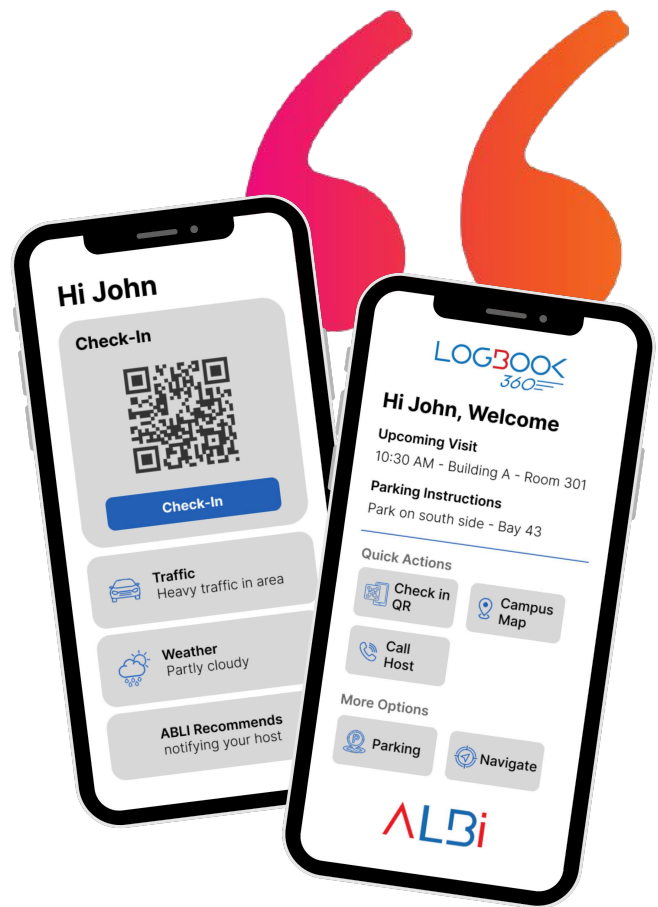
Hi John

Check-In

Check-In

Traffic
Heavy traffic in area

Weather
Partly cloudy

ABLI Recommends
notifying your host

LOGBOOK
360

Hi John, Welcome

Upcoming Visit
10:30 AM - Building A - Room 301

Parking Instructions
Park on south side - Bay 43

Quick Actions

Check in QR

Campus Map

Call Host

More Options

Parking

Navigate

ALBi